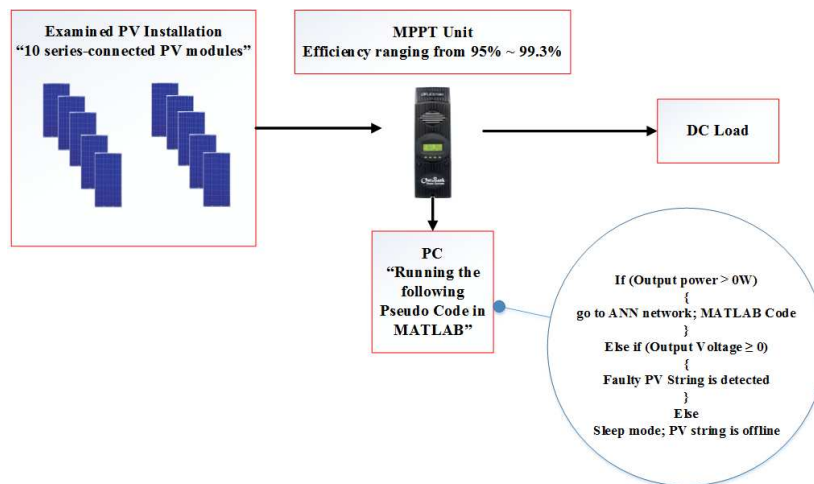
Examined PV Installation
"10 series-connected PV modules"

MPPT Unit
Efficiency ranging from 95% ~ 99.3%

DC Load

PC
"Running the following Pseudo Code in MATLAB"

If (Output power > 0W)
{
go to ANN network; MATLAB Code
}
Else if (Output Voltage ≥ 0)
{
Faulty PV String is detected
}
Else
Sleep mode; PV string is offline